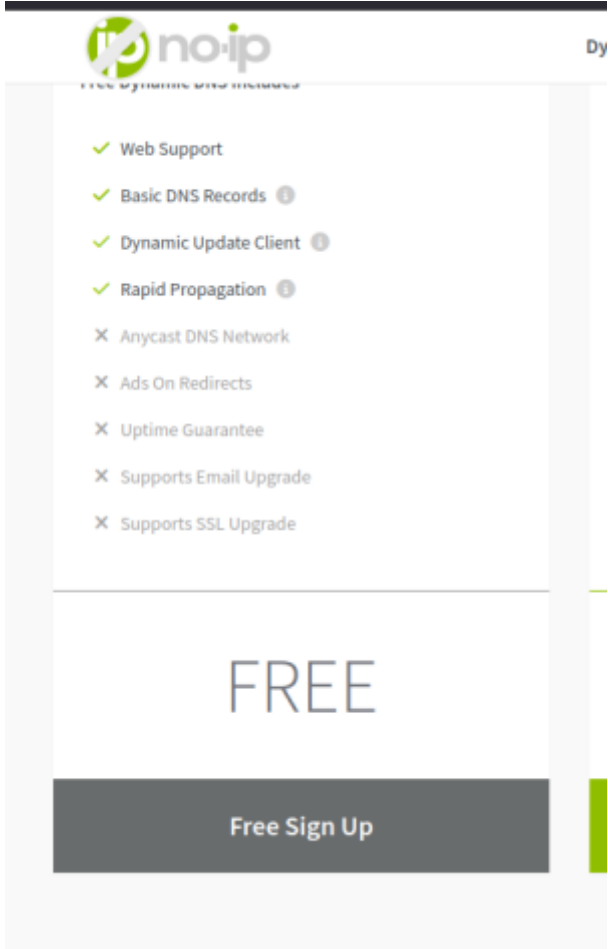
ip no-ip

Dy

Free Dynamic DNS Includes

Web Support

Basic DNS Records

Dynamic Update Client

Rapid Propagation

Anycast DNS Network

Ads On Redirects

Uptime Guarantee

Supports Email Upgrade

Supports SSL Upgrade

FREE

Free Sign Up